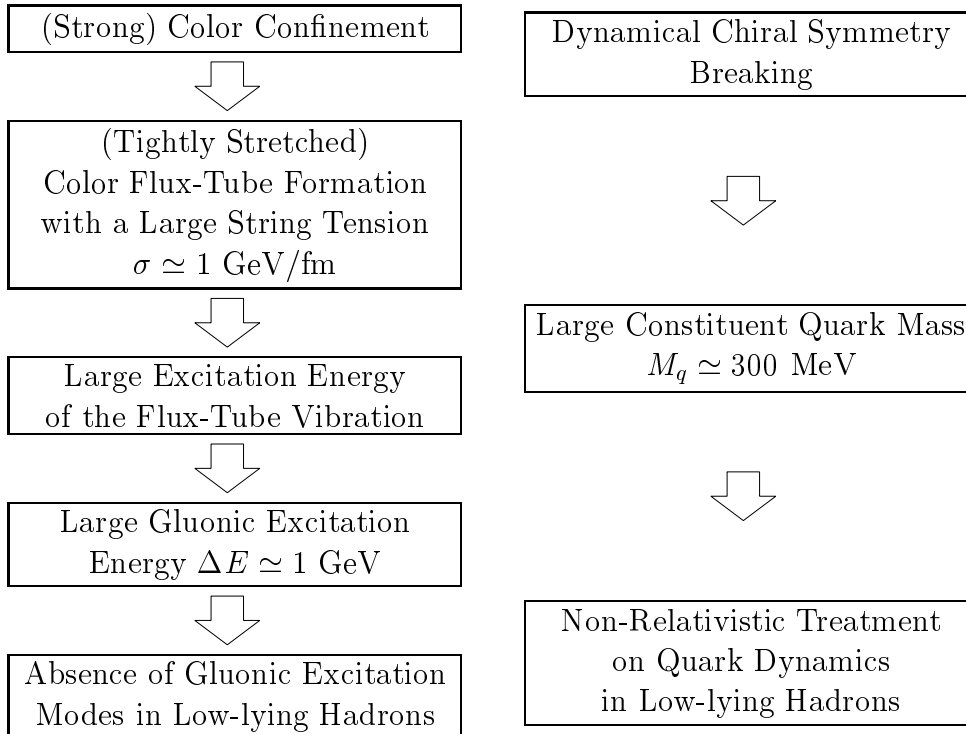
(Strong) Color Confinement

(Tightly Stretched)
Color Flux-Tube Formation
with a Large String Tension
$\sigma \simeq 1$ GeV/fm

Large Excitation Energy
of the Flux-Tube Vibration

Large Gluonic Excitation
Energy $\Delta E \simeq 1$ GeV

Absence of Gluonic Excitation
Modes in Low-lying Hadrons

Dynamical Chiral Symmetry
Breaking

Large Constituent Quark Mass
$M_q \simeq 300$ MeV

Non-Relativistic Treatment
on Quark Dynamics
in Low-lying Hadrons